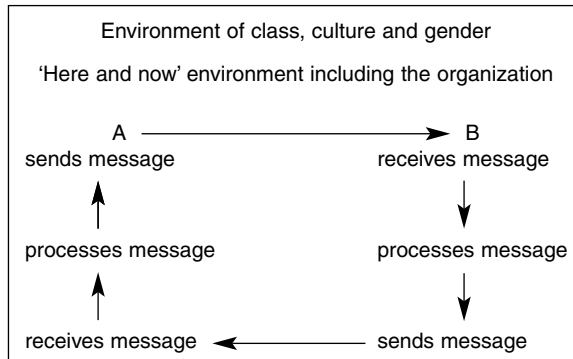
Environment of class, culture and gender

'Here and now' environment including the organization

A
sends message

B
receives message

processes message

processes message

receives message

sends message